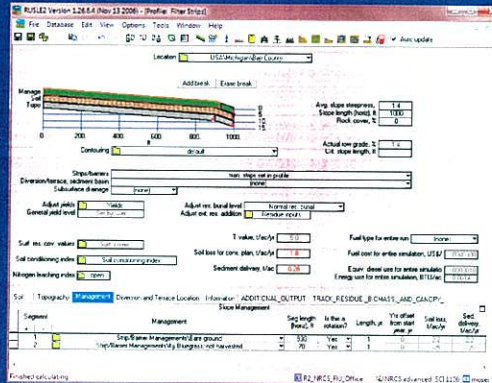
RUSLE2 Version 1.26.6.4 (Nov 13 2006) - [Profile: Filter Strips]
File Database Edit View Options Tools Window Help
Auto update

Location USA\Michigan\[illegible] County

Add break Erase break

Manage
Soil
Topo

Avg. slope steepness, 1.4
Slope length (horiz), ft 1000
Rock cover, % 0

0 200 400 600 800 1000

Actual row grade, % 1.4
Crit. slope length, ft

Contouring default

Strips/barriers
Diversion/terrace, sediment basin
Subsurface drainage (none)

Adjust yields Yields
General yield level Set for use

Adjust res. burial level Normal res. burial
Adjust ext. res. addition Residue inputs

Surf. res. cov. values Surf. cover

T value, t/ac/yr 5.0

Fuel type for entire rum (none)

Soil conditioning index Soil conditioning index

Soil loss for cons. plan, t/ac/yr 1.8

Fuel cost for entire simulation, US$/

Nitrogen leaching index open

Sediment delivery, t/ac 0.26

Equiv. diesel use for entire simulatio
Energy use for entire simulation, BTU/ac

Soil Topography Management Diversion and Terrace Location Information ADDITIONAL_OUTPUT TRACK_RESIDUE_BIOMASS_AND_CANOPY

Slope Management

| Segment | Management | Seg length (horiz), ft | Is this a rotation? | Length, yr | Yrs offset from start year, yr | Soil loss, t/ac/yr | Sed. delivery, t/ac/yr |
|---|---|---|---|---|---|---|---|
| 1 | Strip/Barrier Managements\Bare ground | 930 | Yes | 1 | 0 | 2.2 | 2.2 |
| 2 | Strip/Barrier Managements\Veg. barrier not harvested | 70 | Yes | 1 | 0 | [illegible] | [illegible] |

Finished calculating
R2_NRCS_FU_Office NRCS advanced SCI 1.106 moses